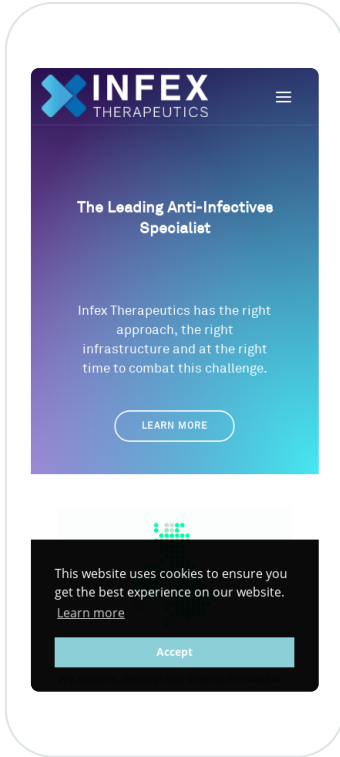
INFEX
THERAPEUTICS

The Leading Anti-Infectives Specialist

Infex Therapeutics has the right approach, the right infrastructure and at the right time to combat this challenge.

LEARN MORE

This website uses cookies to ensure you get the best experience on our website.
Learn more

Accept